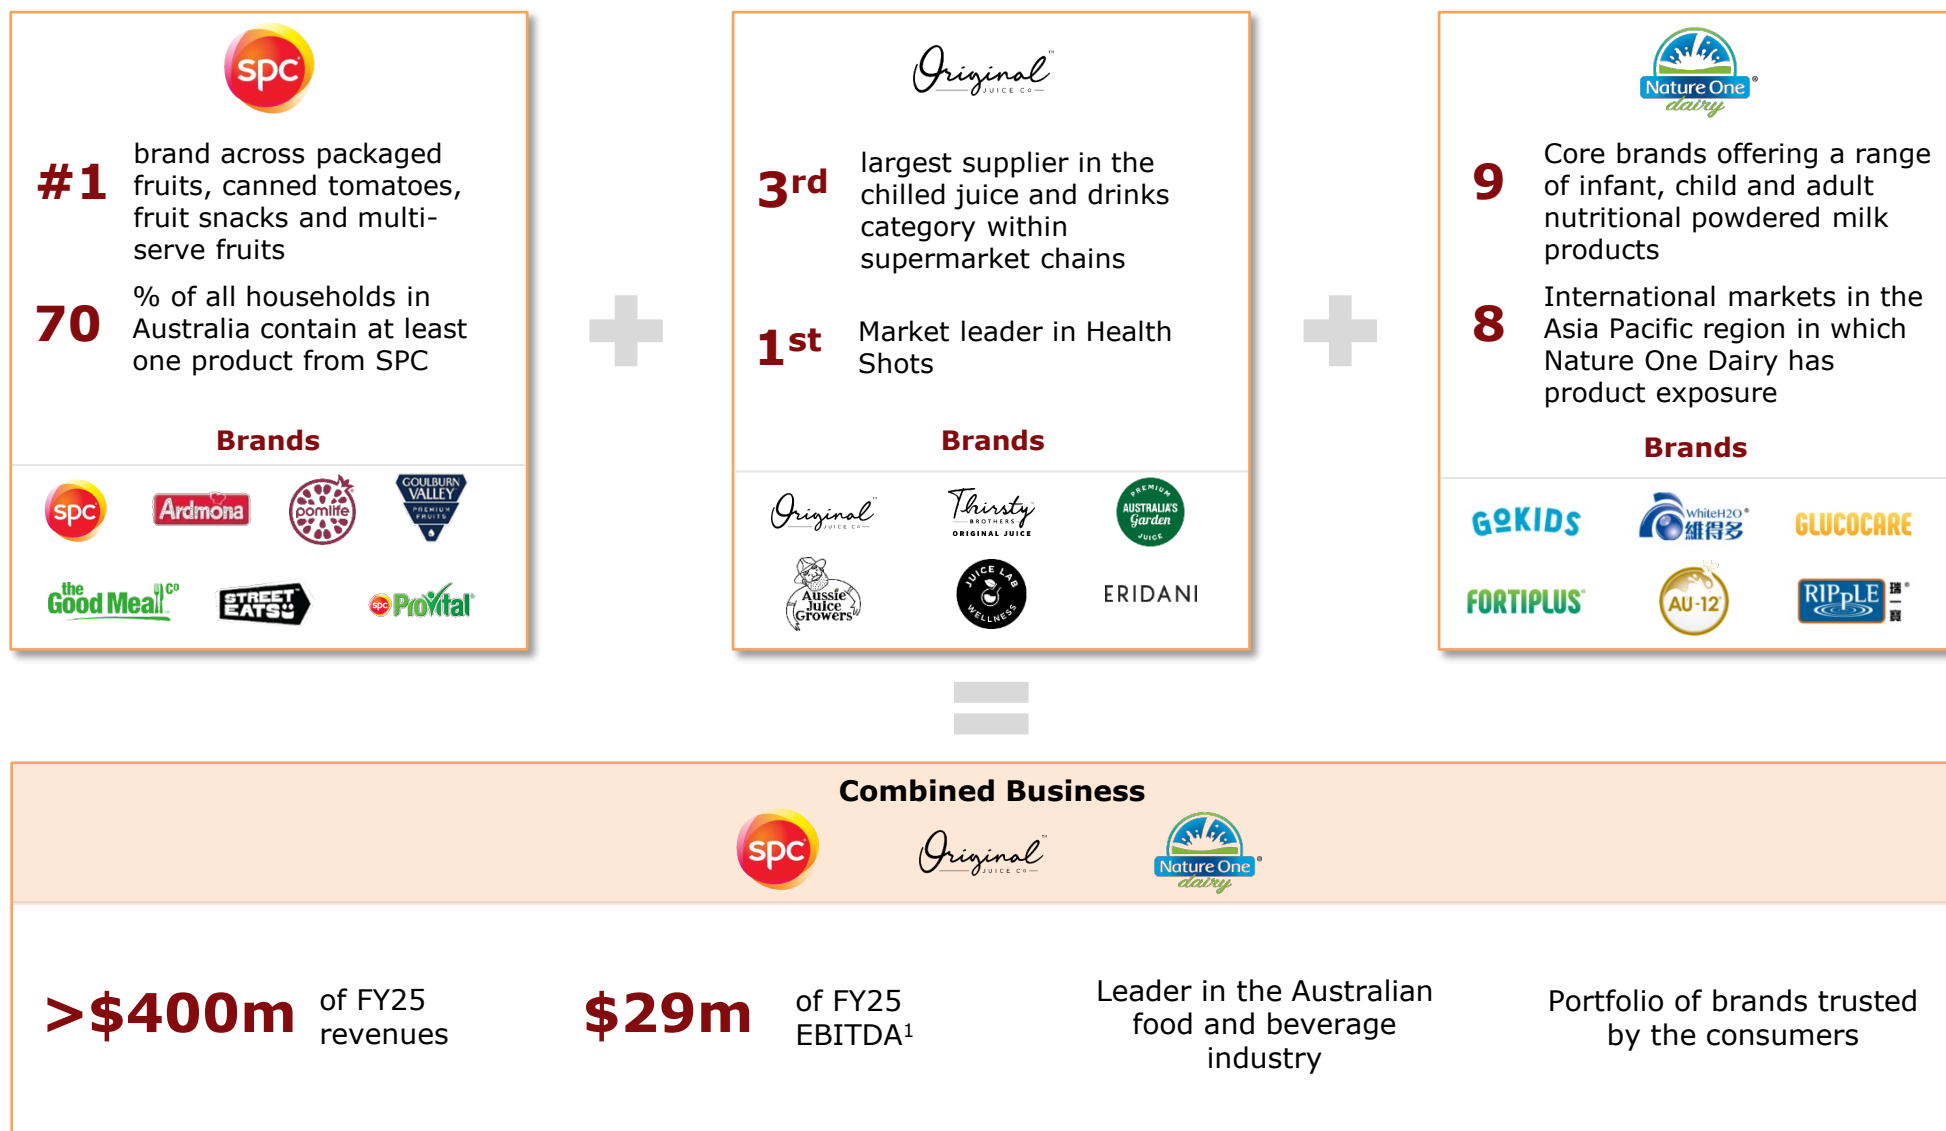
spc

#1 brand across packaged fruits, canned tomatoes, fruit snacks and multi-serve fruits

70 % of all households in Australia contain at least one product from SPC

Brands

spc Ardmona pomlife GOULBURN VALLEY PREMIUM FRUITS

the Good Meal Co STREET EATS spc ProVital

Original JUICE CO

3rd largest supplier in the chilled juice and drinks category within supermarket chains

1st Market leader in Health Shots

Brands

Original JUICE CO Thirsty BROTHERS ORIGINAL JUICE PREMIUM AUSTRALIA'S Garden JUICE

Aussie Juice Growers JUICE LAB WELLNESS ERIDANI

Nature One dairy

9 Core brands offering a range of infant, child and adult nutritional powdered milk products

8 International markets in the Asia Pacific region in which Nature One Dairy has product exposure

Brands

GOKIDS WhiteH2O 維得多 GLUCOCARE

FORTIPLUS AU-12 RIPPLE

Combined Business

spc Original JUICE CO Nature One dairy

>$400m of FY25 revenues

$29m of FY25 EBITDA$^1$

Leader in the Australian food and beverage industry

Portfolio of brands trusted by the consumers